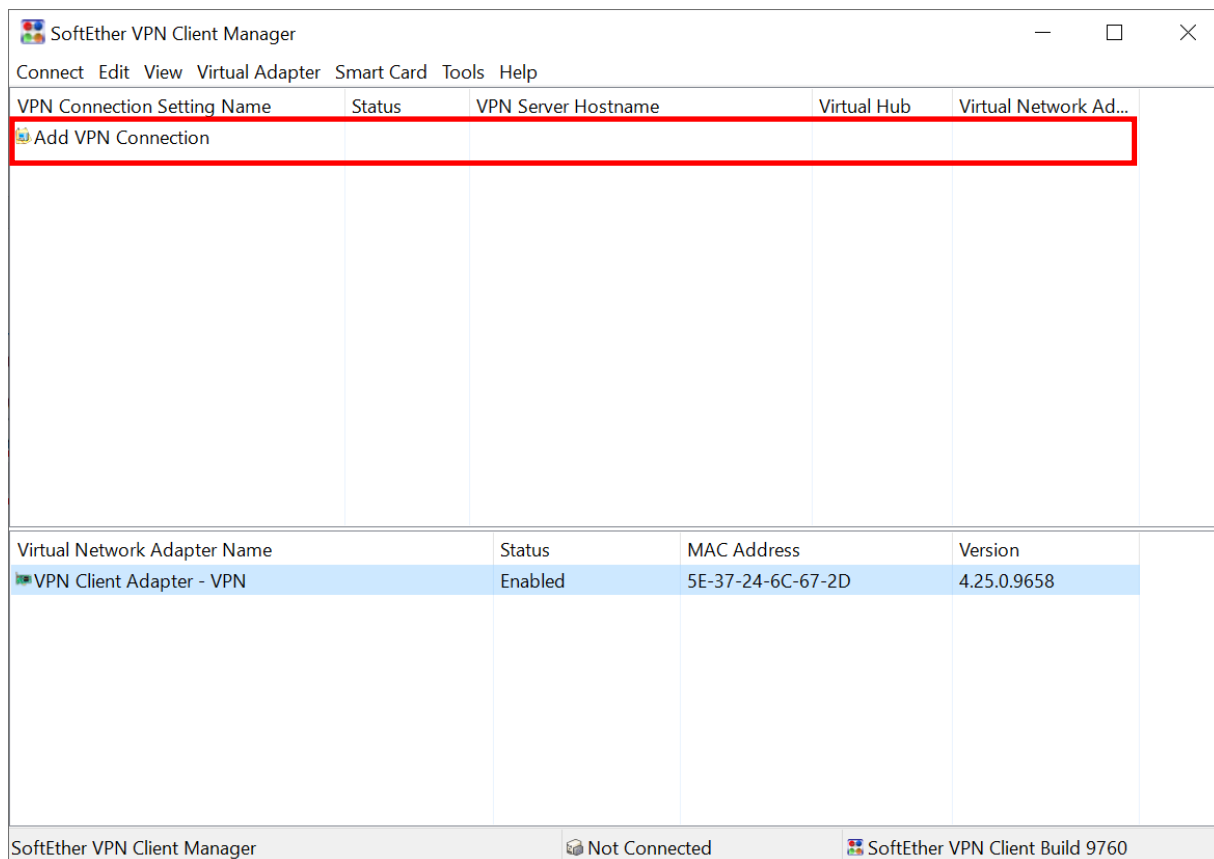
SoftEther VPN Client Manager

Connect Edit View Virtual Adapter Smart Card Tools Help

| VPN Connection Setting Name | Status | VPN Server Hostname | Virtual Hub | Virtual Network Ad... |
|---|---|---|---|---|
| Add VPN Connection | | | | |

| Virtual Network Adapter Name | Status | MAC Address | Version |
|---|---|---|---|
| VPN Client Adapter - VPN | Enabled | 5E-37-24-6C-67-2D | 4.25.0.9658 |

SoftEther VPN Client Manager Not Connected SoftEther VPN Client Build 9760